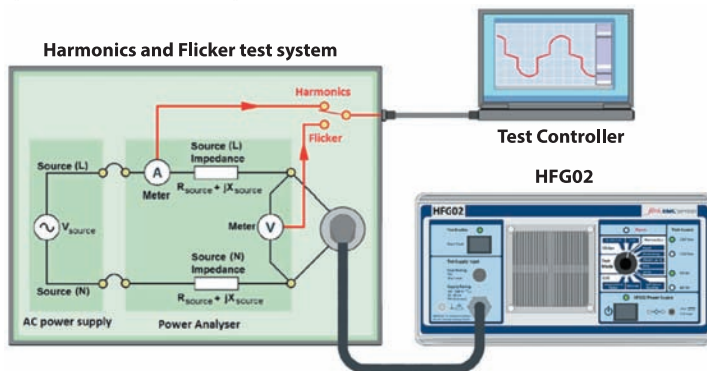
Harmonics and Flicker test system

Harmonics

Flicker

Test Controller

HFG02

Source (L)

A

Meter

Source (L) Impedance

$R_{source} + jX_{source}$

$V_{source}$

Meter

V

Source (N) Impedance

$R_{source} + jX_{source}$

Source (N)

AC power supply

Power Analyser

HFG02

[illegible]